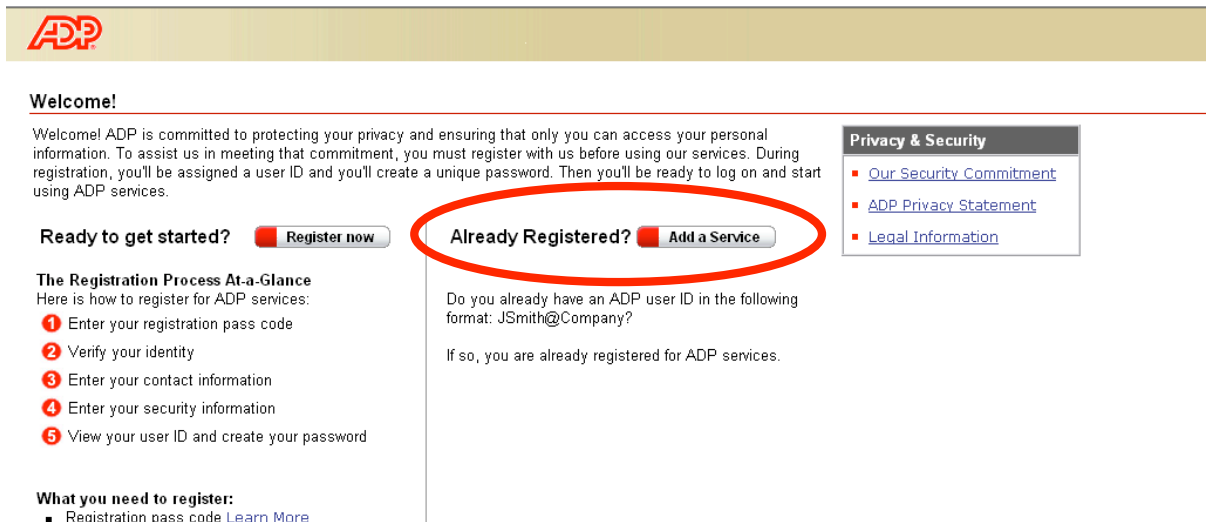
ADP

Welcome!

Welcome! ADP is committed to protecting your privacy and ensuring that only you can access your personal information. To assist us in meeting that commitment, you must register with us before using our services. During registration, you'll be assigned a user ID and you'll create a unique password. Then you'll be ready to log on and start using ADP services.

Privacy & Security
Our Security Commitment
ADP Privacy Statement
Legal Information

Ready to get started? Register now

Already Registered? Add a Service

The Registration Process At-a-Glance
Here is how to register for ADP services:
1 Enter your registration pass code
2 Verify your identity
3 Enter your contact information
4 Enter your security information
5 View your user ID and create your password

Do you already have an ADP user ID in the following format: JSmith@Company?

If so, you are already registered for ADP services.

What you need to register:
Registration pass code Learn More